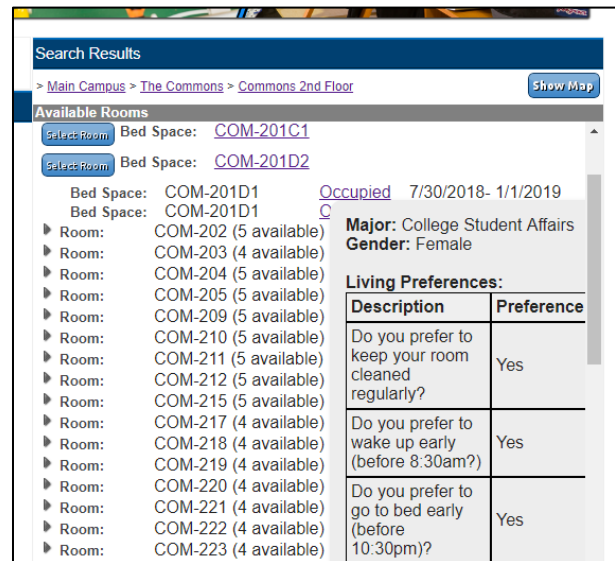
Search Results

> Main Campus > The Commons > Commons 2nd Floor

Show Map

Available Rooms

Select Room Bed Space: COM-201C1

Select Room Bed Space: COM-201D2

Bed Space: COM-201D1 Occupied 7/30/2018- 1/1/2019

Bed Space: COM-201D1 O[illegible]

Room: COM-202 (5 available)

Room: COM-203 (4 available)

Room: COM-204 (5 available)

Room: COM-205 (5 available)

Room: COM-209 (5 available)

Room: COM-210 (5 available)

Room: COM-211 (5 available)

Room: COM-212 (5 available)

Room: COM-215 (5 available)

Room: COM-217 (4 available)

Room: COM-218 (4 available)

Room: COM-219 (4 available)

Room: COM-220 (4 available)

Room: COM-221 (4 available)

Room: COM-222 (4 available)

Room: COM-223 (4 available)

Major: College Student Affairs
Gender: Female

Living Preferences:

| Description | Preference |
|---|---|
| Do you prefer to keep your room cleaned regularly? | Yes |
| Do you prefer to wake up early (before 8:30am?) | Yes |
| Do you prefer to go to bed early (before 10:30pm)? | Yes |